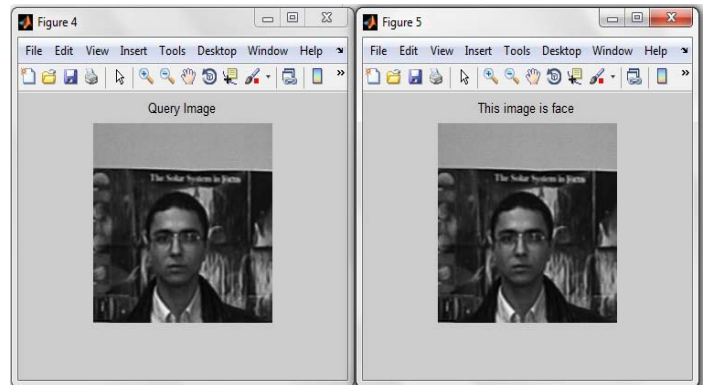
Figure 4

File Edit View Insert Tools Desktop Window Help

Query Image

The Solar System in Focus

Figure 5

File Edit View Insert Tools Desktop Window Help

This image is face

The Solar System in Focus